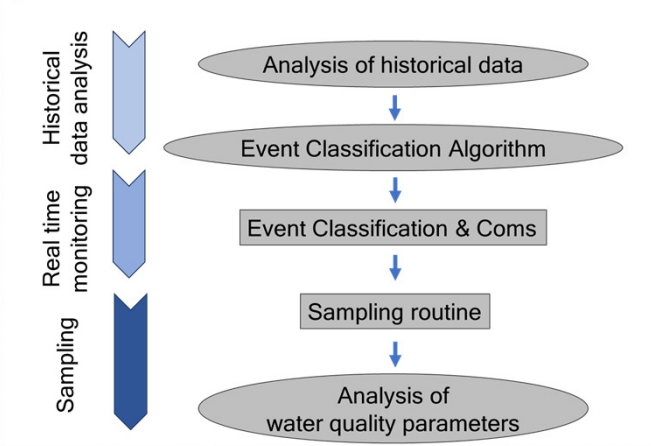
Historical data analysis

Real time monitoring

Sampling

Analysis of historical data

Event Classification Algorithm

Event Classification & Coms

Sampling routine

Analysis of water quality parameters